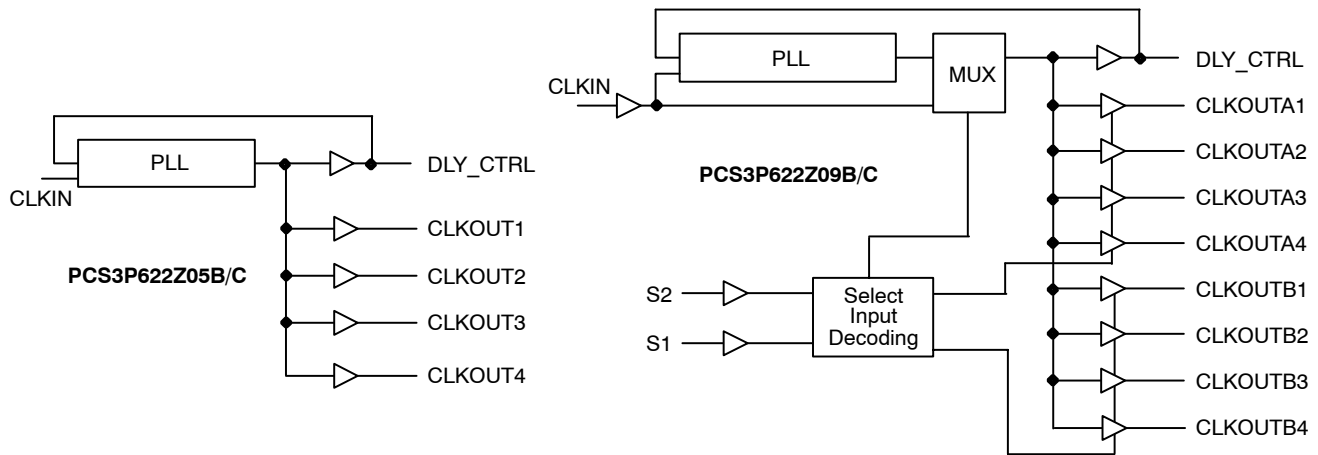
PLL

CLKIN

DLY_CTRL

CLKOUT1

PCS3P622Z05B/C

CLKOUT2

CLKOUT3

CLKOUT4

PLL

MUX

DLY_CTRL

CLKIN

CLKOUTA1

PCS3P622Z09B/C

CLKOUTA2

CLKOUTA3

CLKOUTA4

S2

S1

Select Input Decoding

CLKOUTB1

CLKOUTB2

CLKOUTB3

CLKOUTB4